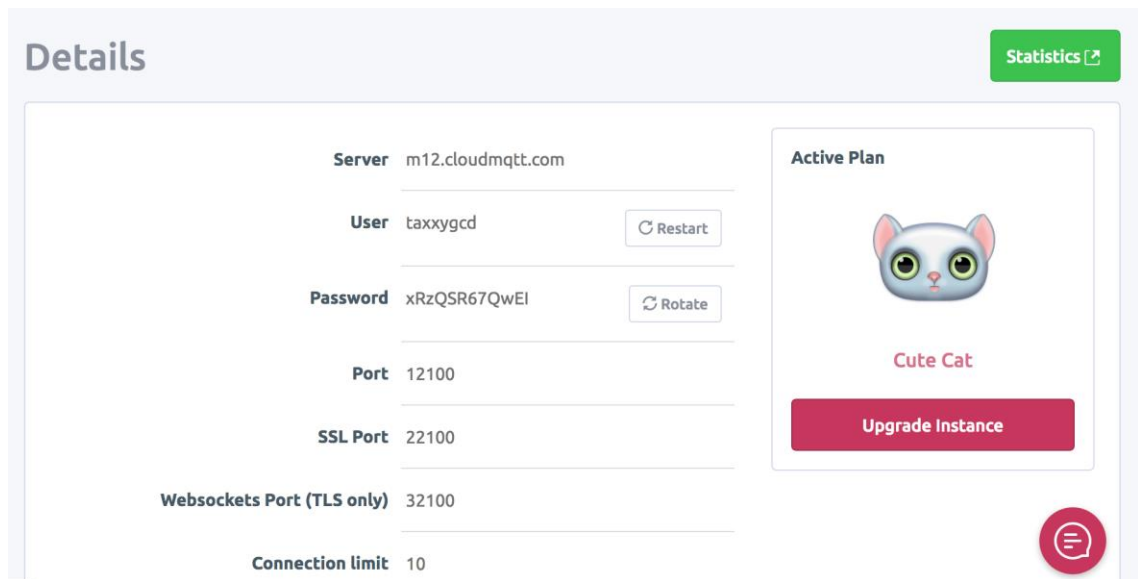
Details

Statistics

Server m12.cloudmqtt.com

User taxxygcd

Restart

Password xRzQSR67QwEI

Rotate

Port 12100

SSL Port 22100

Websockets Port (TLS only) 32100

Connection limit 10

Active Plan

Cute Cat

Upgrade Instance